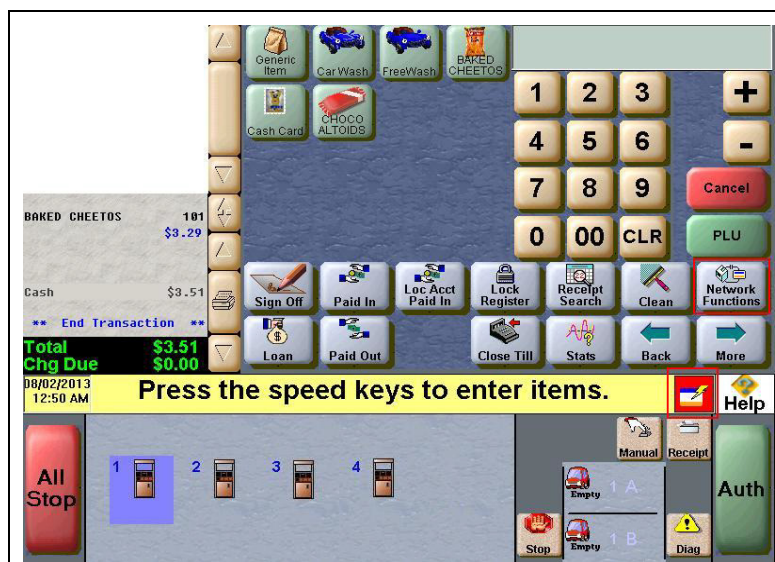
Generic Item
Car Wash
FreeWash
BAKED CHEETOS
Cash Card
CHOCO ALTOIDS

1 2 3 +
4 5 6 -
7 8 9 Cancel
0 00 CLR PLU

BAKED CHEETOS 101
$3.29

Cash $3.51

** End Transaction **

Total $3.51
Chg Due $0.00

Sign Off
Paid In
Loc Acct Paid In
Lock Register
Receipt Search
Clean
Network Functions
Loan
Paid Out
Close Till
Stats
Back
More

08/02/2013
12:50 AM
Press the speed keys to enter items.
Help

All Stop
1 2 3 4
Manual
Receipt
Empty 1 A
Empty 1 B
Stop
Diag
Auth